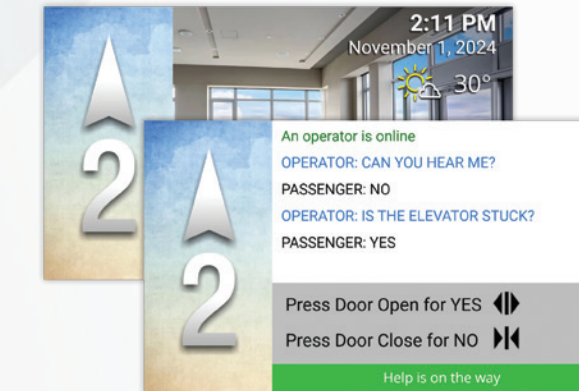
2:11 PM
November 1, 2024
30°

2

2

An operator is online

OPERATOR: CAN YOU HEAR ME?

PASSENGER: NO

OPERATOR: IS THE ELEVATOR STUCK?

PASSENGER: YES

Press Door Open for YES

Press Door Close for NO

Help is on the way